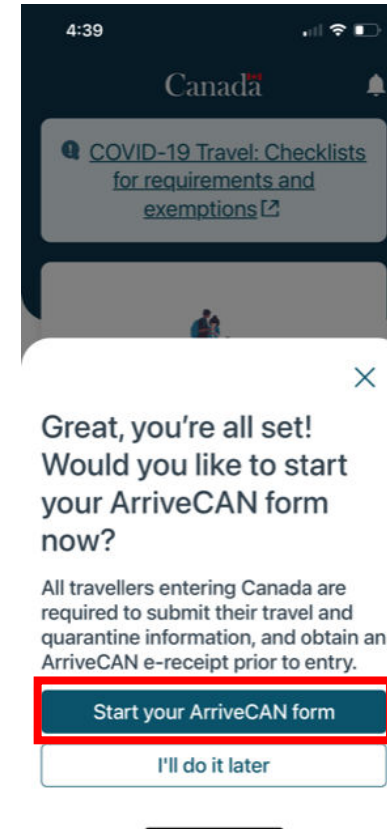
4:39

Canada

COVID-19 Travel: Checklists for requirements and exemptions

×

Great, you're all set! Would you like to start your ArriveCAN form now?

All travellers entering Canada are required to submit their travel and quarantine information, and obtain an ArriveCAN e-receipt prior to entry.

Start your ArriveCAN form

I'll do it later